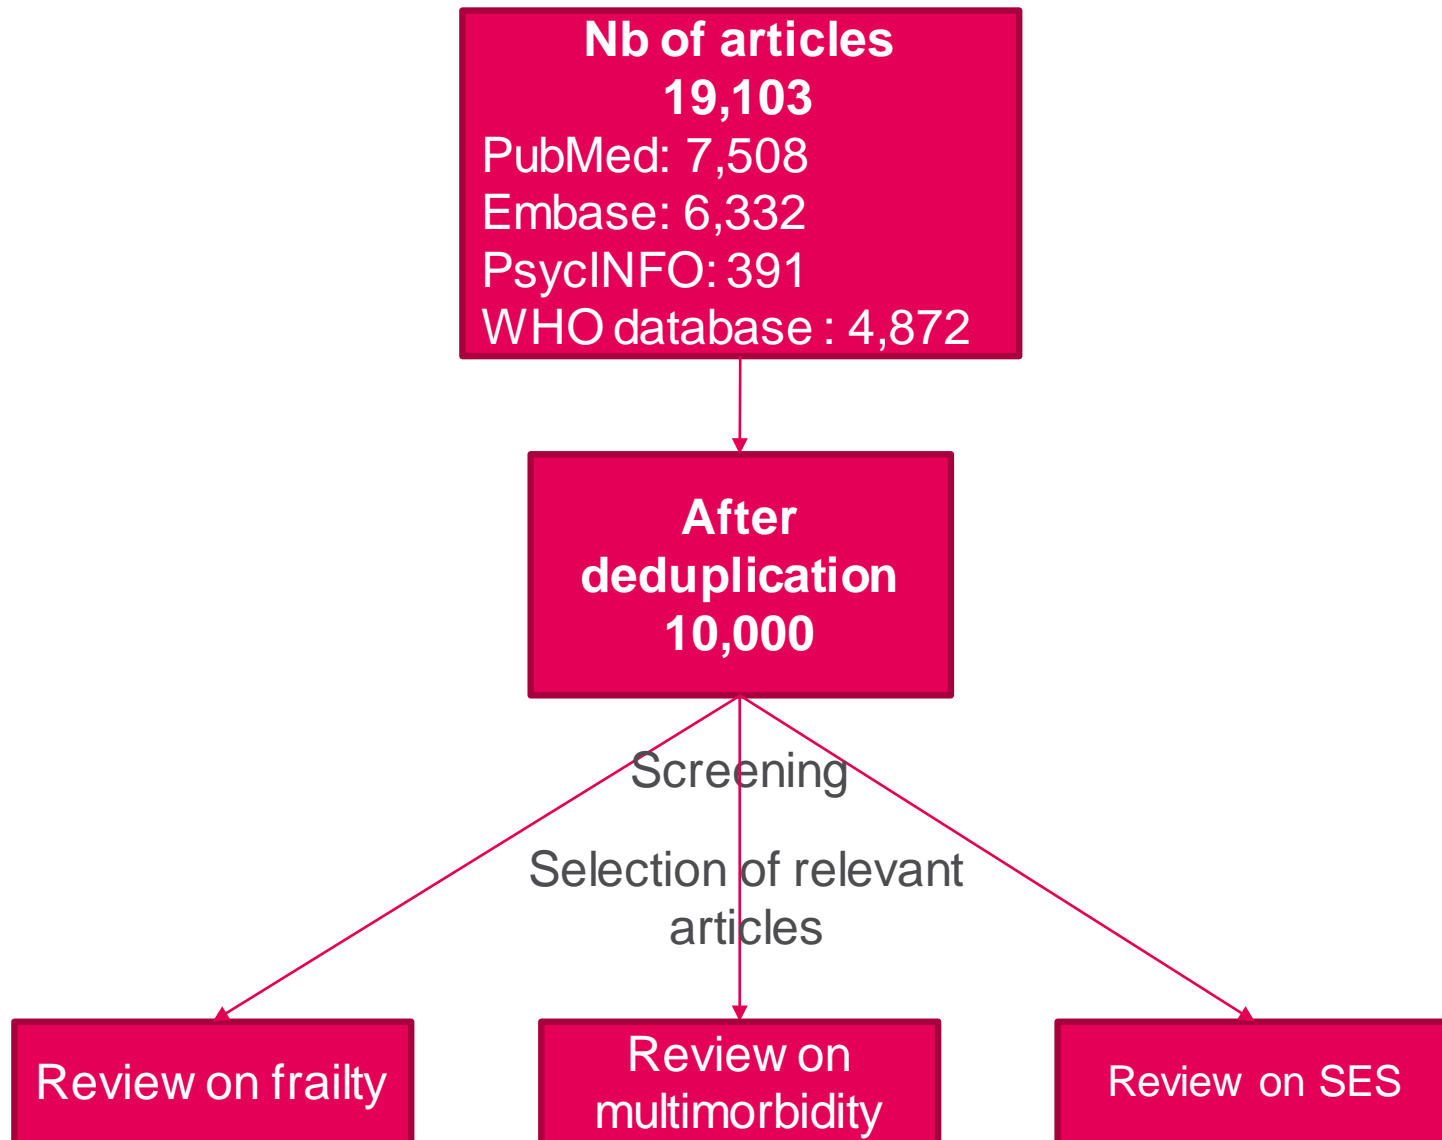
Nb of articles
19,103
PubMed: 7,508
Embase: 6,332
PsycINFO: 391
WHO database : 4,872

After deduplication
10,000

Screening

Selection of relevant articles

Review on frailty

Review on multimorbidity

Review on SES